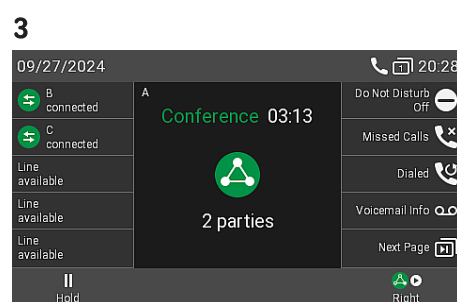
3

09/27/2024

1 20:28

B
connected

C
connected

Line
available

Line
available

Line
available

A

Conference 03:13

2 parties

Do Not Disturb
Off

Missed Calls

Dialed

Voicemail Info

Next Page

Hold

Right